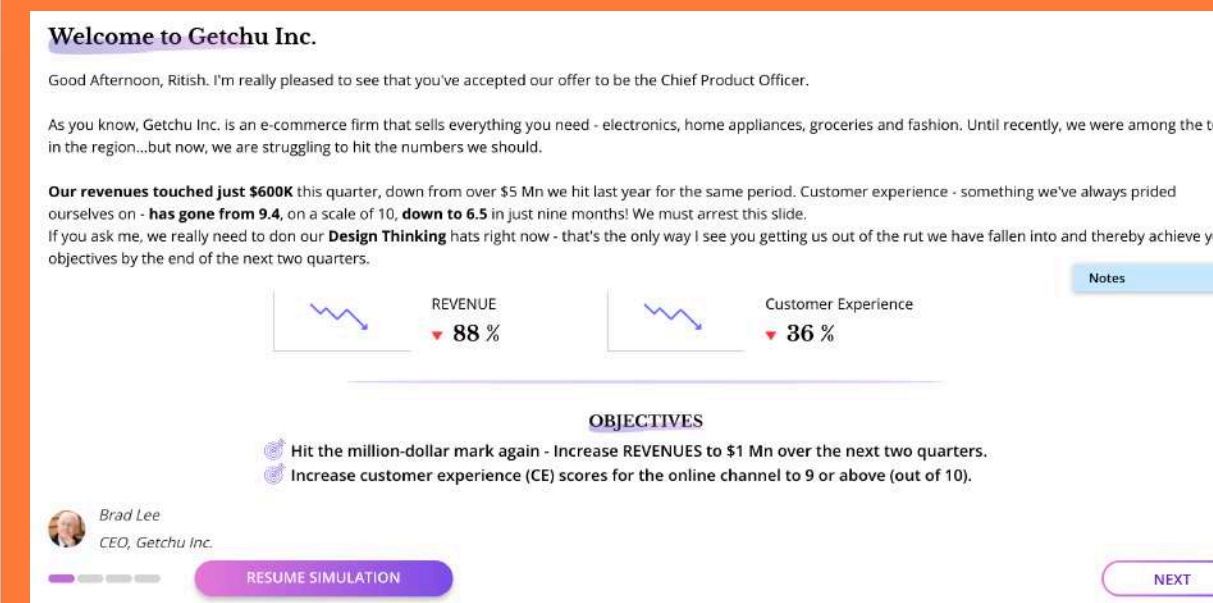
Welcome to Getchu Inc.

Good Afternoon, Ritish. I'm really pleased to see that you've accepted our offer to be the Chief Product Officer.

As you know, Getchu Inc. is an e-commerce firm that sells everything you need - electronics, home appliances, groceries and fashion. Until recently, we were among the t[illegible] in the region...but now, we are struggling to hit the numbers we should.

**Our revenues touched just $600K** this quarter, down from over $5 Mn we hit last year for the same period. Customer experience - something we've always prided ourselves on - **has gone from 9.4**, on a scale of 10, **down to 6.5** in just nine months! We must arrest this slide.
If you ask me, we really need to don our **Design Thinking** hats right now - that's the only way I see you getting us out of the rut we have fallen into and thereby achieve y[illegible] objectives by the end of the next two quarters.

Notes

REVENUE
▼ 88 %

Customer Experience
▼ 36 %

OBJECTIVES

Hit the million-dollar mark again - Increase REVENUES to $1 Mn over the next two quarters.
Increase customer experience (CE) scores for the online channel to 9 or above (out of 10).

Brad Lee
CEO, Getchu Inc.

RESUME SIMULATION

NEXT